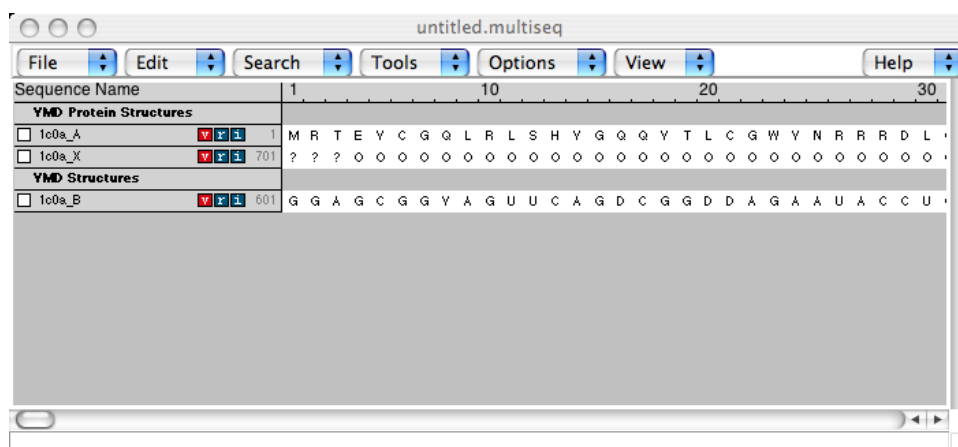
untitled.multiseq

File | Edit | Search | Tools | Options | View | Help

| Sequence Name | 1 10 20 30 |
|---|---|
| **YMD Protein Structures** | |
| 1c0a_A v r i 1 | M R T E Y C G Q L R L S H Y G Q Q Y T L C G W Y N R R R D L |
| 1c0a_X v r i 701 | ? ? ? O O O O O O O O O O O O O O O O O O O O O O O O O O O |
| **YMD Structures** | |
| 1c0a_B v r i 601 | G G A G C G G Y A G U U C A G D C G G D D A G A A U A C C U |